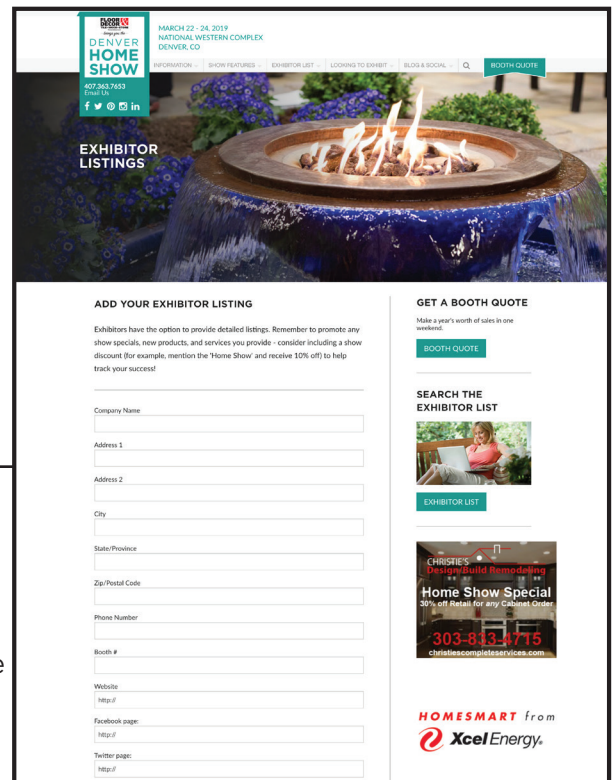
FLOOR & DECOR
DENVER
HOME
SHOW
407.363.7653
Email Us

MARCH 22 - 24, 2019
NATIONAL WESTERN COMPLEX
DENVER, CO

INFORMATION | SHOW FEATURES | EXHIBITOR LIST | LOOKING TO EXHIBIT | BLOG & SOCIAL | BOOTH QUOTE

EXHIBITOR LISTINGS

ADD YOUR EXHIBITOR LISTING

Exhibitors have the option to provide detailed listings. Remember to promote any show specials, new products, and services you provide - consider including a show discount (for example, mention the 'Home Show' and receive 10% off) to help track your success!

Company Name

Address 1

Address 2

City

State/Province

Zip/Postal Code

Phone Number

Booth #

Website
http://

Facebook page:
http://

Twitter page:
http://

GET A BOOTH QUOTE

Make a year's worth of sales in one weekend.

BOOTH QUOTE

SEARCH THE EXHIBITOR LIST

EXHIBITOR LIST

CHRISTIE'S
Design Build Remodeling
Home Show Special
30% off Retail for any Cabinet Order
303-833-4715
christiescompleteservices.com

HOMESMART from
Xcel Energy.